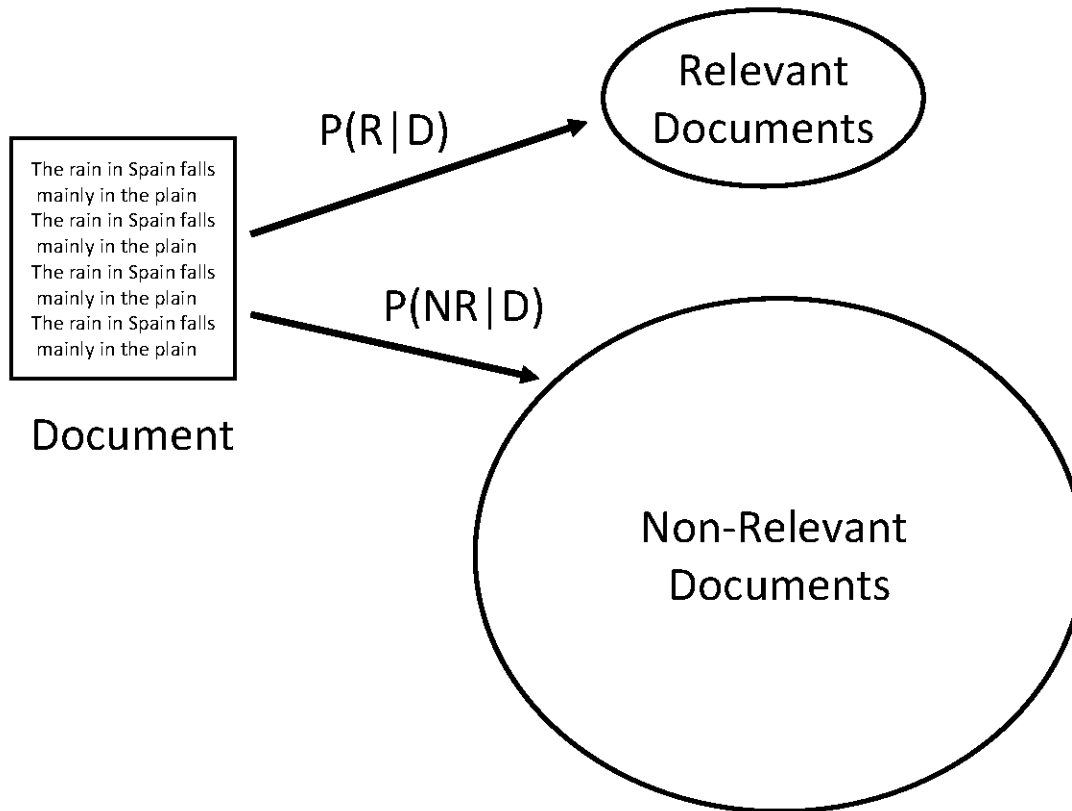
The rain in Spain falls mainly in the plain
The rain in Spain falls mainly in the plain
The rain in Spain falls mainly in the plain
The rain in Spain falls mainly in the plain

Document

$P(R|D)$

Relevant Documents

$P(NR|D)$

Non-Relevant Documents